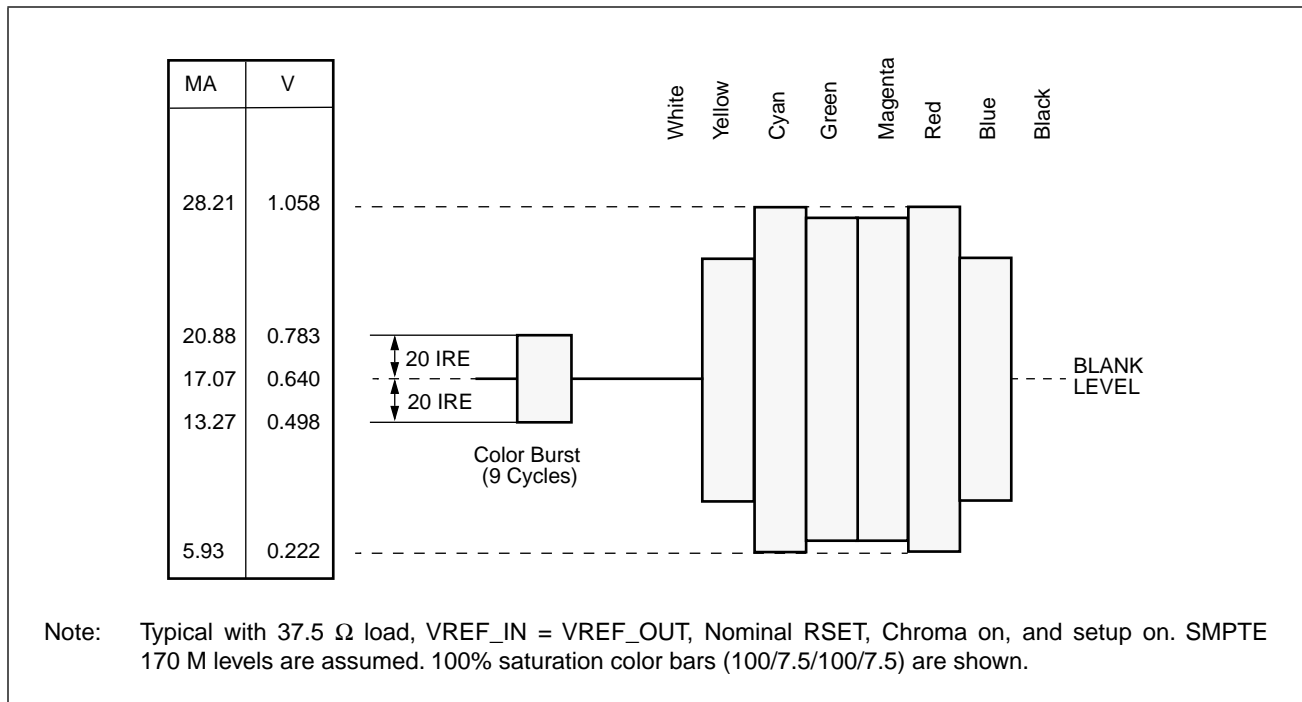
| MA | V |
|---|---|
| 28.21 | 1.058 |
| 20.88 | 0.783 |
| 17.07 | 0.640 |
| 13.27 | 0.498 |
| 5.93 | 0.222 |

White Yellow Cyan Green Magenta Red Blue Black

20 IRE
20 IRE

BLANK LEVEL

Color Burst (9 Cycles)

Note: Typical with 37.5 Ω load, VREF_IN = VREF_OUT, Nominal RSET, Chroma on, and setup on. SMPTE 170 M levels are assumed. 100% saturation color bars (100/7.5/100/7.5) are shown.